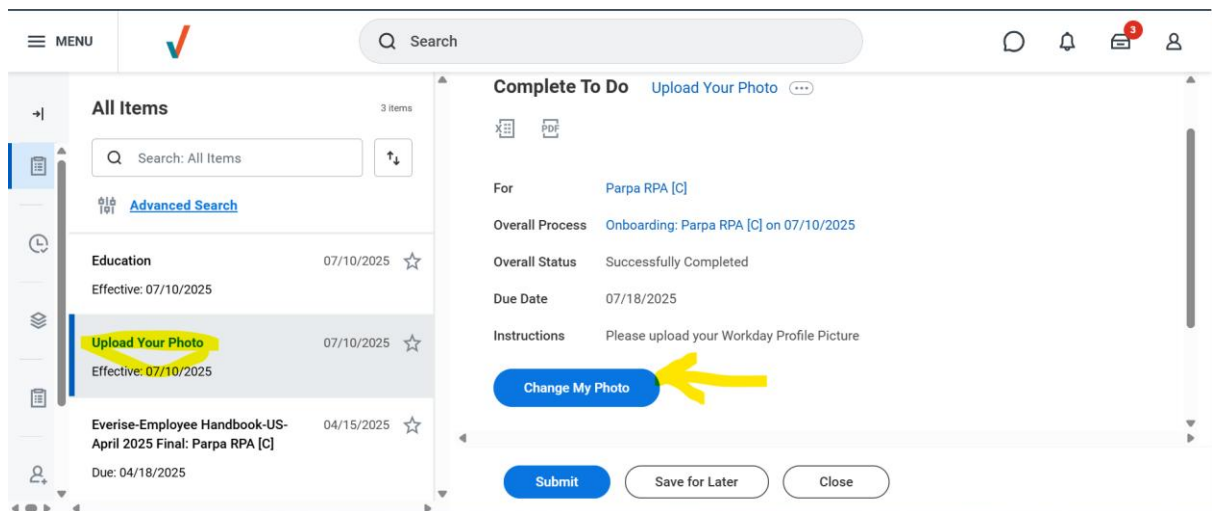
MENU

Search

3

All Items

3 items

Search: All Items

Advanced Search

Education

07/10/2025

Effective: 07/10/2025

Upload Your Photo

07/10/2025

Effective: 07/10/2025

Everise-Employee Handbook-US-April 2025 Final: Parpa RPA [C]

04/15/2025

Due: 04/18/2025

Complete To Do

Upload Your Photo

PDF

For

Parpa RPA [C]

Overall Process

Onboarding: Parpa RPA [C] on 07/10/2025

Overall Status

Successfully Completed

Due Date

07/18/2025

Instructions

Please upload your Workday Profile Picture

Change My Photo

Submit

Save for Later

Close